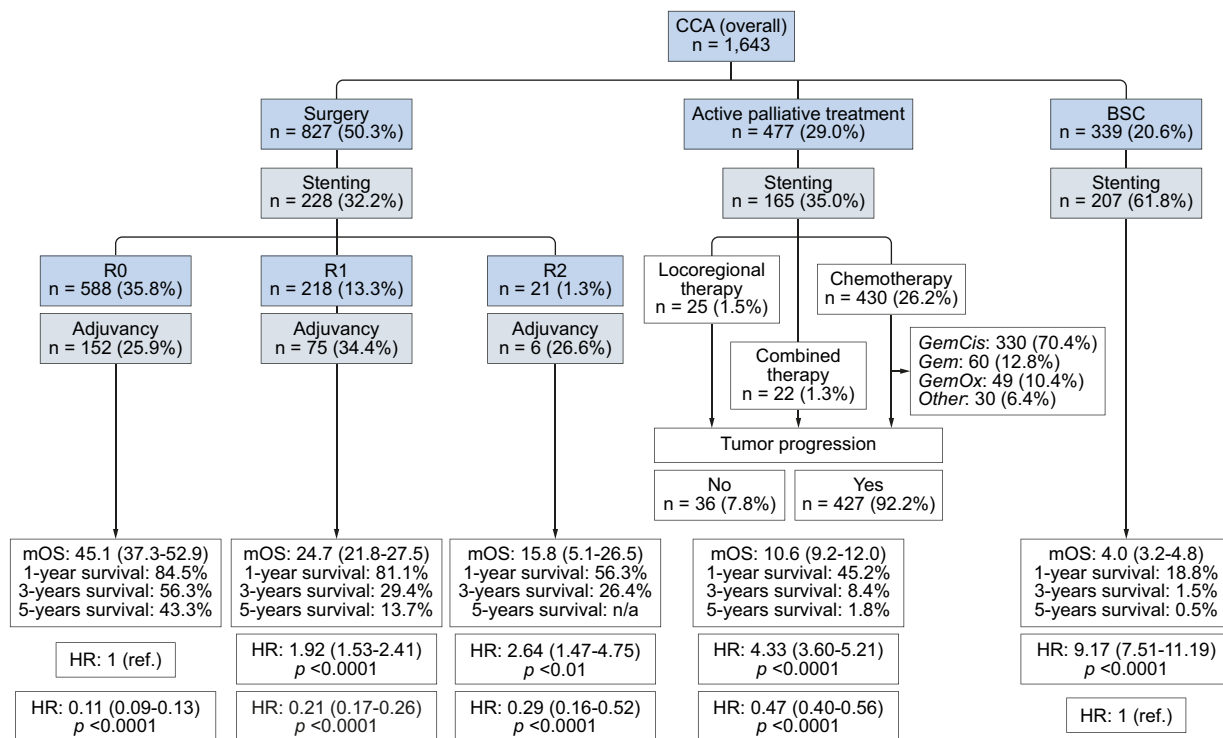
CCA (overall)
n = 1,643

Surgery
n = 827 (50.3%)

Active palliative treatment
n = 477 (29.0%)

BSC
n = 339 (20.6%)

Stenting
n = 228 (32.2%)

Stenting
n = 165 (35.0%)

Stenting
n = 207 (61.8%)

R0
n = 588 (35.8%)

R1
n = 218 (13.3%)

R2
n = 21 (1.3%)

Adjuvancy
n = 152 (25.9%)

Adjuvancy
n = 75 (34.4%)

Adjuvancy
n = 6 (26.6%)

Locoregional therapy
n = 25 (1.5%)

Combined therapy
n = 22 (1.3%)

Chemotherapy
n = 430 (26.2%)

*GemCis*: 330 (70.4%)
*Gem*: 60 (12.8%)
*GemOx*: 49 (10.4%)
*Other*: 30 (6.4%)

Tumor progression

No
n = 36 (7.8%)

Yes
n = 427 (92.2%)

mOS: 45.1 (37.3-52.9)
1-year survival: 84.5%
3-years survival: 56.3%
5-years survival: 43.3%

mOS: 24.7 (21.8-27.5)
1-year survival: 81.1%
3-years survival: 29.4%
5-years survival: 13.7%

mOS: 15.8 (5.1-26.5)
1-year survival: 56.3%
3-years survival: 26.4%
5-years survival: n/a

mOS: 10.6 (9.2-12.0)
1-year survival: 45.2%
3-years survival: 8.4%
5-years survival: 1.8%

mOS: 4.0 (3.2-4.8)
1-year survival: 18.8%
3-years survival: 1.5%
5-years survival: 0.5%

HR: 1 (ref.)

HR: 1.92 (1.53-2.41)
*p* <0.0001

HR: 2.64 (1.47-4.75)
*p* <0.01

HR: 4.33 (3.60-5.21)
*p* <0.0001

HR: 9.17 (7.51-11.19)
*p* <0.0001

HR: 0.11 (0.09-0.13)
*p* <0.0001

HR: 0.21 (0.17-0.26)
*p* <0.0001

HR: 0.29 (0.16-0.52)
*p* <0.0001

HR: 0.47 (0.40-0.56)
*p* <0.0001

HR: 1 (ref.)